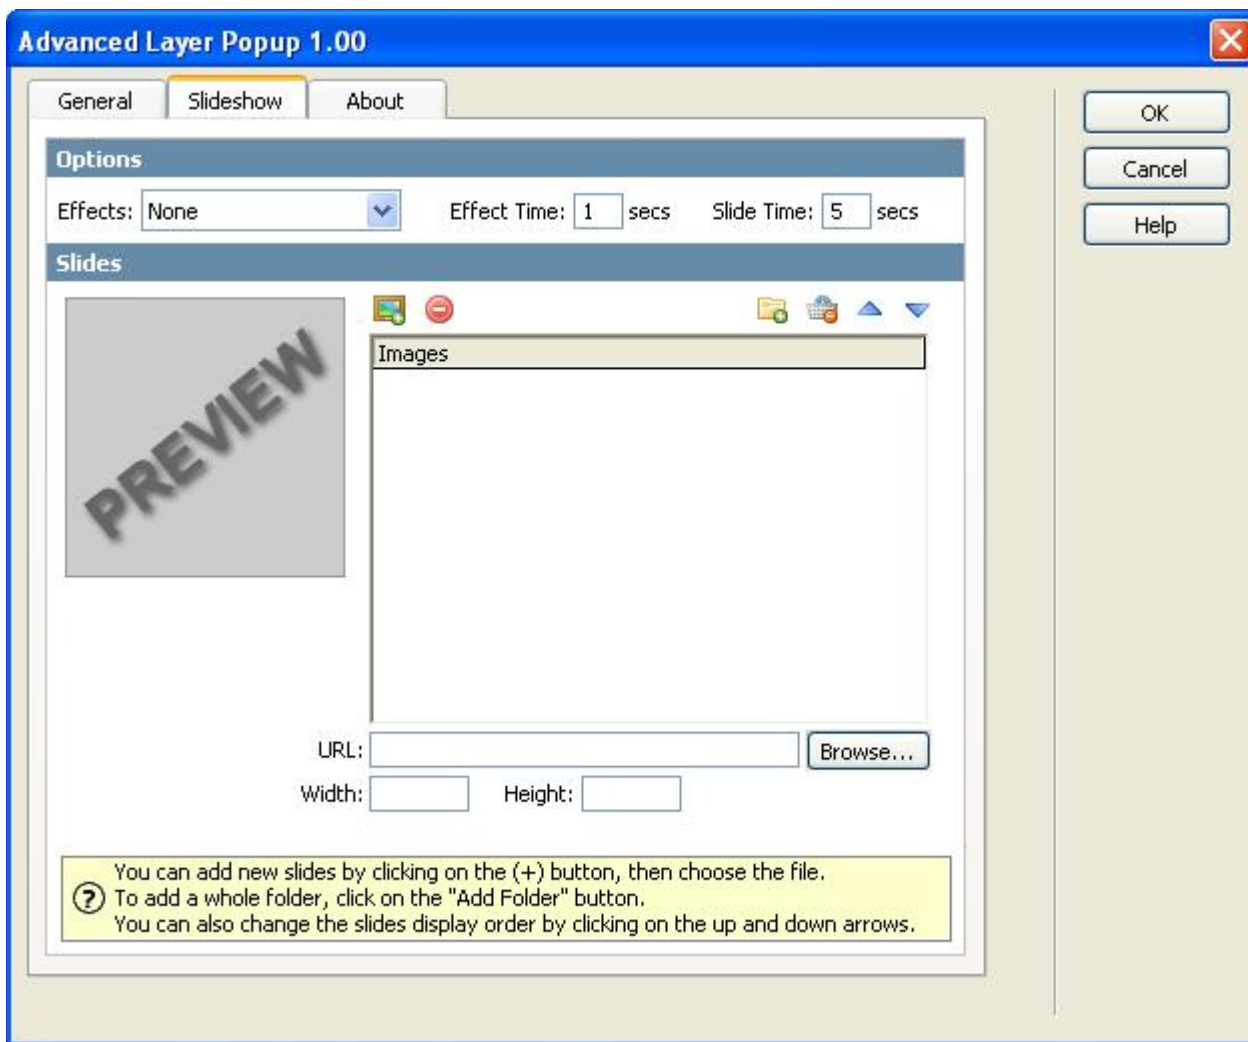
Advanced Layer Popup 1.00

General | Slideshow | About

OK

Cancel

Help

Options

Effects: None

Effect Time: 1 secs

Slide Time: 5 secs

Slides

PREVIEW

Images

URL:

Browse...

Width:

Height:

You can add new slides by clicking on the (+) button, then choose the file.
To add a whole folder, click on the "Add Folder" button.
You can also change the slides display order by clicking on the up and down arrows.